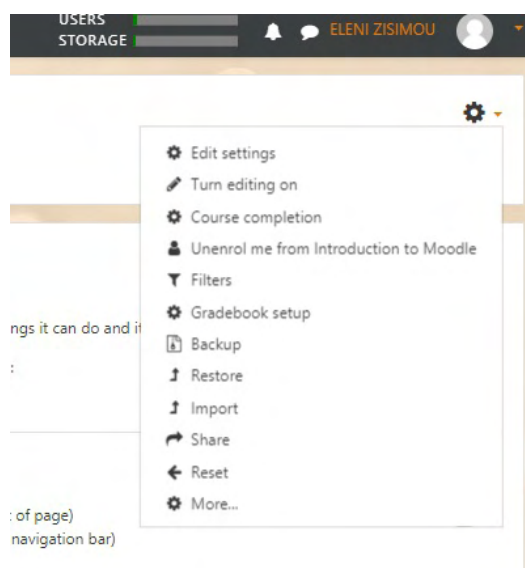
USERS
STORAGE
ELENI ZISIMOU

Edit settings
Turn editing on
Course completion
Unenrol me from Introduction to Moodle
Filters
Gradebook setup
Backup
Restore
Import
Share
Reset
More...

ngs it can do and i
:
: of page)
navigation bar)